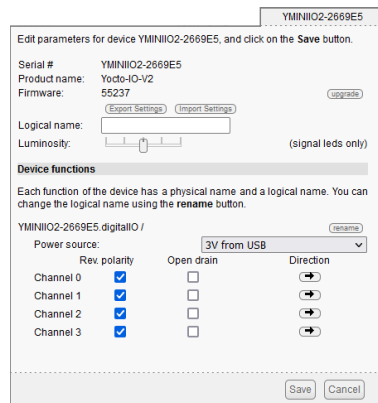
YMINIIO2-2669E5

Edit parameters for device YMINIIO2-2669E5, and click on the Save button.

Serial # YMINIIO2-2669E5
Product name: Yocto-IO-V2
Firmware: 55237 upgrade

Export Settings Import Settings

Logical name:
Luminosity: (signal leds only)

Device functions

Each function of the device has a physical name and a logical name. You can change the logical name using the rename button.

YMINIIO2-2669E5.digitalIO / rename

Power source: 3V from USB

| | Rev. polarity | Open drain | Direction |
|---|---|---|---|
| Channel 0 | ☑ | ☐ | ➔ |
| Channel 1 | ☑ | ☐ | ➔ |
| Channel 2 | ☑ | ☐ | ➔ |
| Channel 3 | ☑ | ☐ | ➔ |

Save Cancel